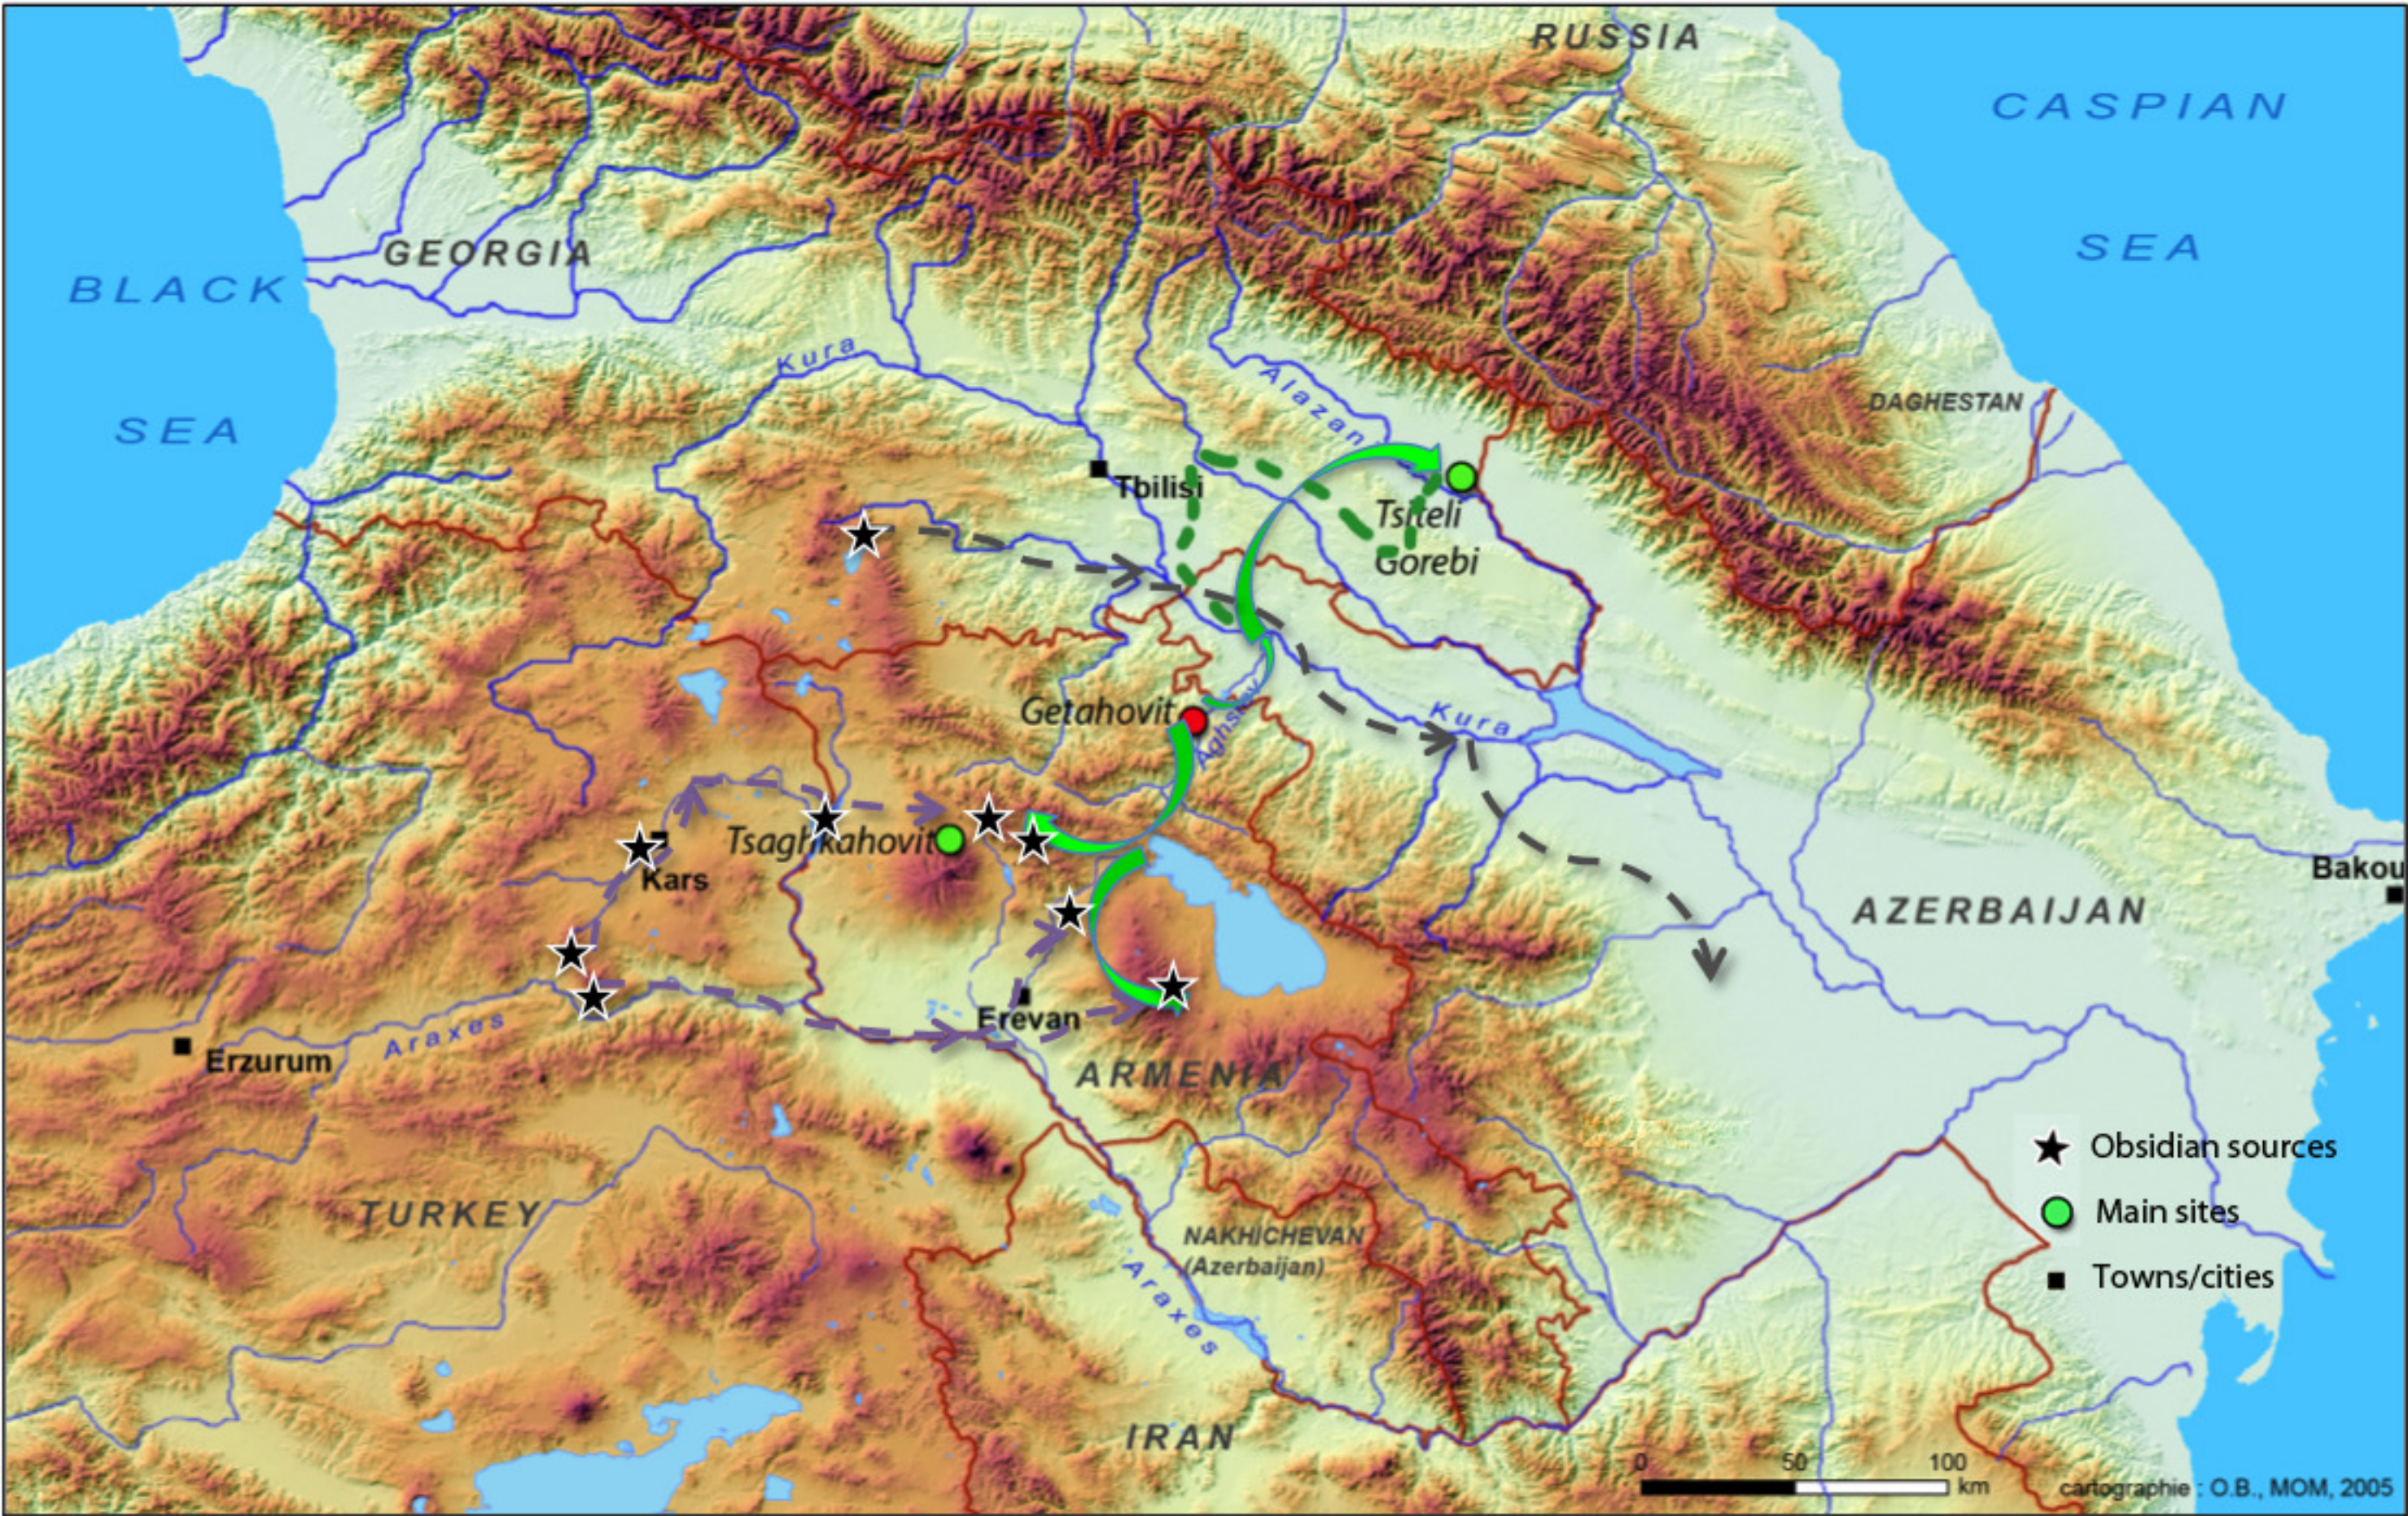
RUSSIA

CASPIAN

SEA

GEORGIA

BLACK

SEA

Kura

Alazan

DAGHESTAN

Tbilisi

Tsiteli Gorebi

Getahovit

Aghstev

Kura

Tsaghkahovit

Kars

Bakou

AZERBAIJAN

Erevan

Erzurum

Araxes

ARMENIA

TURKEY

NAKHICHEVAN (Azerbaijan)

Araxes

IRAN

Obsidian sources

Main sites

Towns/cities

0 50 100 km

cartographie : O.B., MOM, 2005